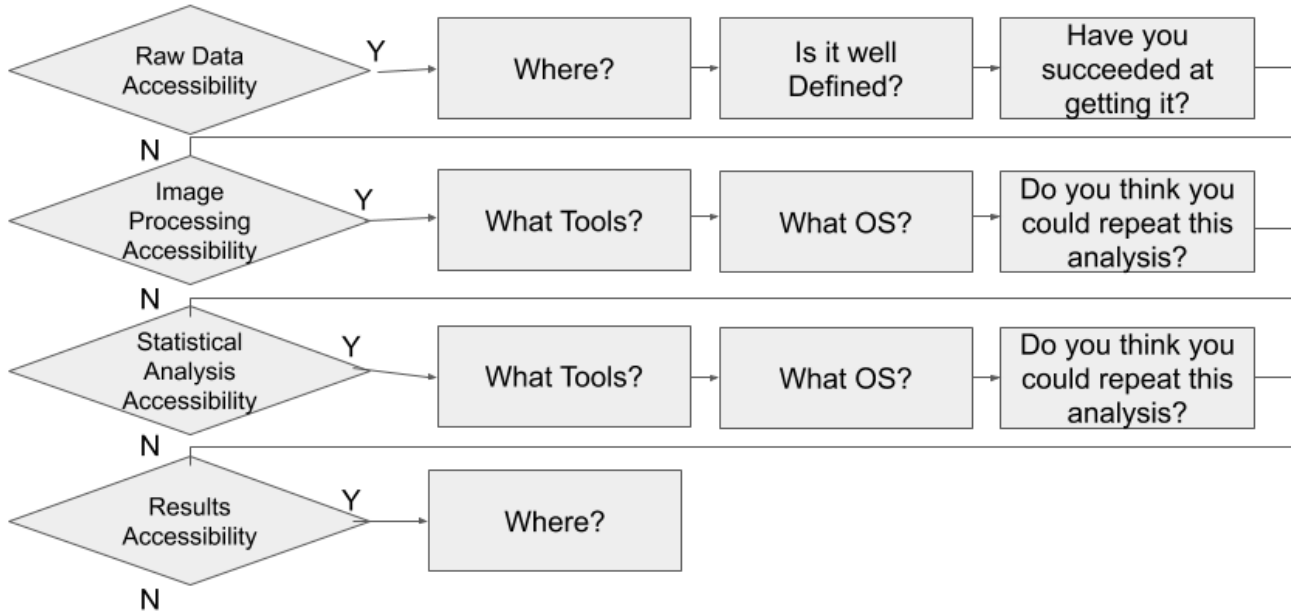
Raw Data Accessibility

Y

Where?

Is it well Defined?

Have you succeeded at getting it?

N

Image Processing Accessibility

Y

What Tools?

What OS?

Do you think you could repeat this analysis?

N

Statistical Analysis Accessibility

Y

What Tools?

What OS?

Do you think you could repeat this analysis?

N

Results Accessibility

Y

Where?

N